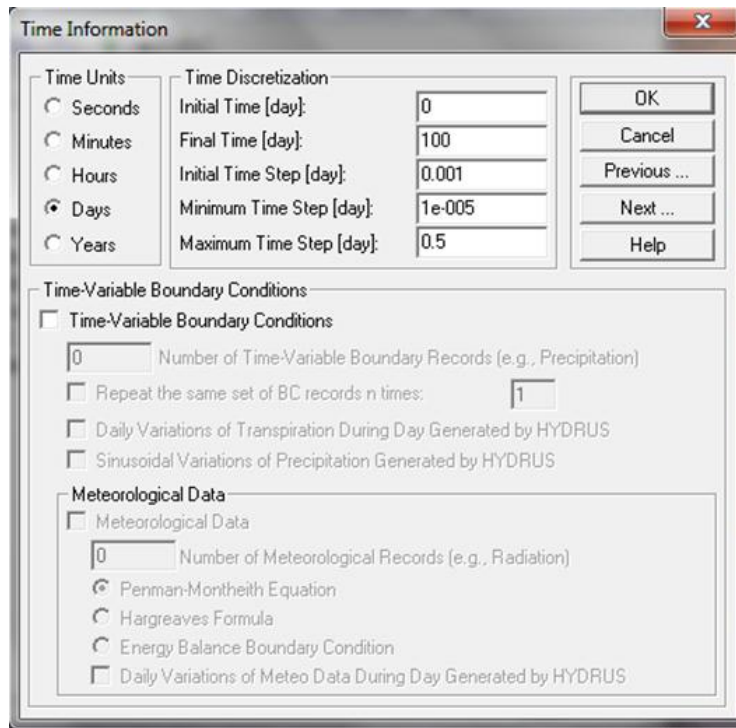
Time Information

Time Units
Seconds
Minutes
Hours
Days
Years

Time Discretization
Initial Time [day]: 0
Final Time [day]: 100
Initial Time Step [day]: 0.001
Minimum Time Step [day]: 1e-005
Maximum Time Step [day]: 0.5

OK
Cancel
Previous ...
Next ...
Help

Time-Variable Boundary Conditions
Time-Variable Boundary Conditions
0 Number of Time-Variable Boundary Records (e.g., Precipitation)
Repeat the same set of BC records n times: 1
Daily Variations of Transpiration During Day Generated by HYDRUS
Sinusoidal Variations of Precipitation Generated by HYDRUS

Meteorological Data
Meteorological Data
0 Number of Meteorological Records (e.g., Radiation)
Penman-Montheith Equation
Hargreaves Formula
Energy Balance Boundary Condition
Daily Variations of Meteo Data During Day Generated by HYDRUS